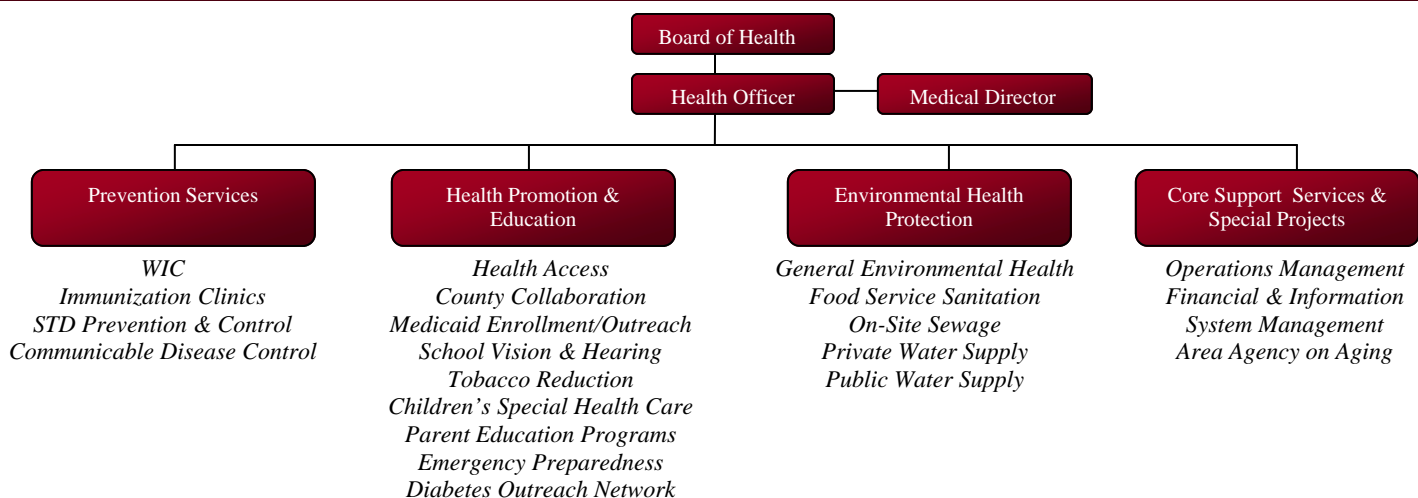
Board of Health

Health Officer

Medical Director

Prevention Services

WIC
Immunization Clinics
STD Prevention & Control
Communicable Disease Control

Health Promotion & Education

Health Access
County Collaboration
Medicaid Enrollment/Outreach
School Vision & Hearing
Tobacco Reduction
Children's Special Health Care
Parent Education Programs
Emergency Preparedness
Diabetes Outreach Network

Environmental Health Protection

General Environmental Health
Food Service Sanitation
On-Site Sewage
Private Water Supply
Public Water Supply

Core Support Services & Special Projects

Operations Management
Financial & Information
System Management
Area Agency on Aging